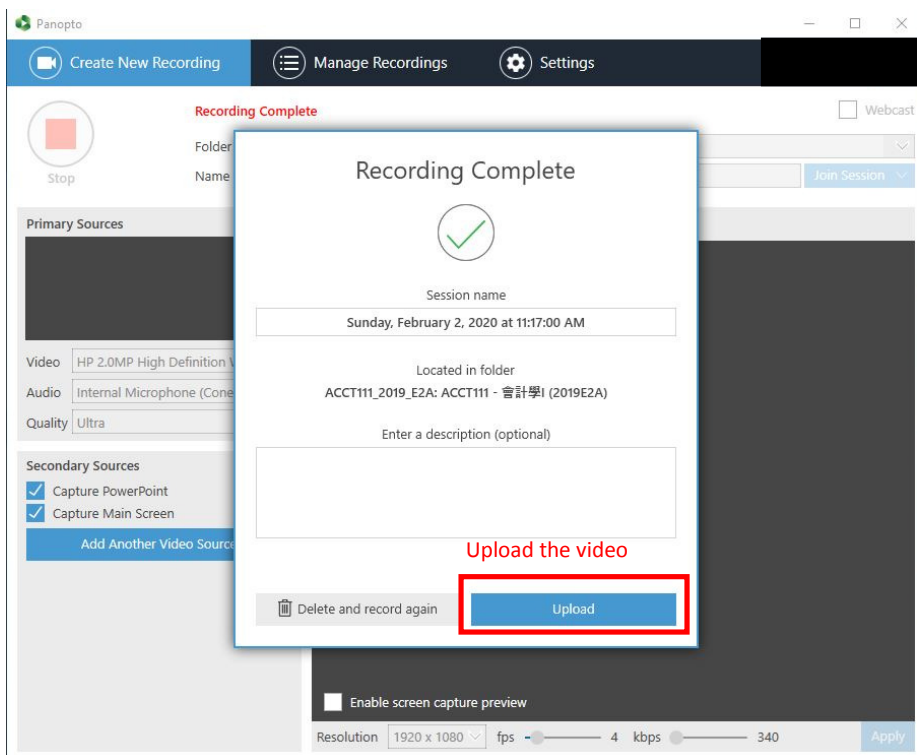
Panopto

Create New Recording

Manage Recordings

Settings

Stop

Recording Complete

Folder

Name

Webcast

Join Session

Primary Sources

Video HP 2.0MP High Definition V

Audio Internal Microphone (Cone

Quality Ultra

Secondary Sources

Capture PowerPoint

Capture Main Screen

Add Another Video Source

Recording Complete

Session name

Sunday, February 2, 2020 at 11:17:00 AM

Located in folder

ACCT111_2019_E2A: ACCT111 - 會計學I (2019E2A)

Enter a description (optional)

Upload the video

Delete and record again

Upload

Enable screen capture preview

Resolution 1920 x 1080 fps 4 kbps 340 Apply